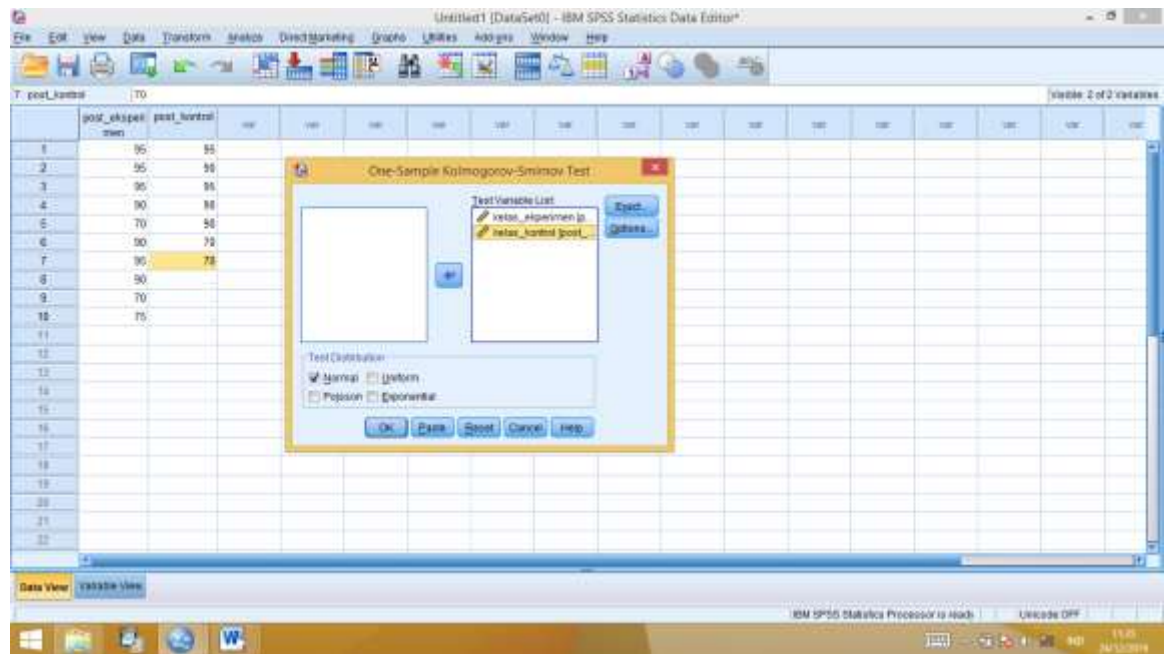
Untitled1 [DataSet0] - IBM SPSS Statistics Data Editor*

File Edit View Data Transform Analyze Direct Marketing Graphs Utilities Add-ons Window Help

7 : post_kontrol 70

Visible: 2 of 2 Variables

| | post_eksperimen | post_kontrol | var | var | var | var | var | var | var | var | var | var | var | var | var | var | var |
|---|---|---|---|---|---|---|---|---|---|---|---|---|---|---|---|---|---|
| 1 | 95 | 95 | | | | | | | | | | | | | | | |
| 2 | 95 | 90 | | | | | | | | | | | | | | | |
| 3 | 95 | 95 | | | | | | | | | | | | | | | |
| 4 | 90 | 90 | | | | | | | | | | | | | | | |
| 5 | 70 | 90 | | | | | | | | | | | | | | | |
| 6 | 90 | 70 | | | | | | | | | | | | | | | |
| 7 | 95 | 70 | | | | | | | | | | | | | | | |
| 8 | 90 | | | | | | | | | | | | | | | | |
| 9 | 70 | | | | | | | | | | | | | | | | |
| 10 | 75 | | | | | | | | | | | | | | | | |
| 11 | | | | | | | | | | | | | | | | | |
| 12 | | | | | | | | | | | | | | | | | |
| 13 | | | | | | | | | | | | | | | | | |
| 14 | | | | | | | | | | | | | | | | | |
| 15 | | | | | | | | | | | | | | | | | |
| 16 | | | | | | | | | | | | | | | | | |
| 17 | | | | | | | | | | | | | | | | | |
| 18 | | | | | | | | | | | | | | | | | |
| 19 | | | | | | | | | | | | | | | | | |
| 20 | | | | | | | | | | | | | | | | | |
| 21 | | | | | | | | | | | | | | | | | |
| 22 | | | | | | | | | | | | | | | | | |

One-Sample Kolmogorov-Smirnov Test

Test Variable List:
kelas_eksperimen [p...
kelas_kontrol [post_...

Exact...
Options...

Test Distribution
Normal Uniform
Poisson Exponential

OK Paste Reset Cancel Help

Data View Variable View

IBM SPSS Statistics Processor is ready Unicode OFF

IND 11:05 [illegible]